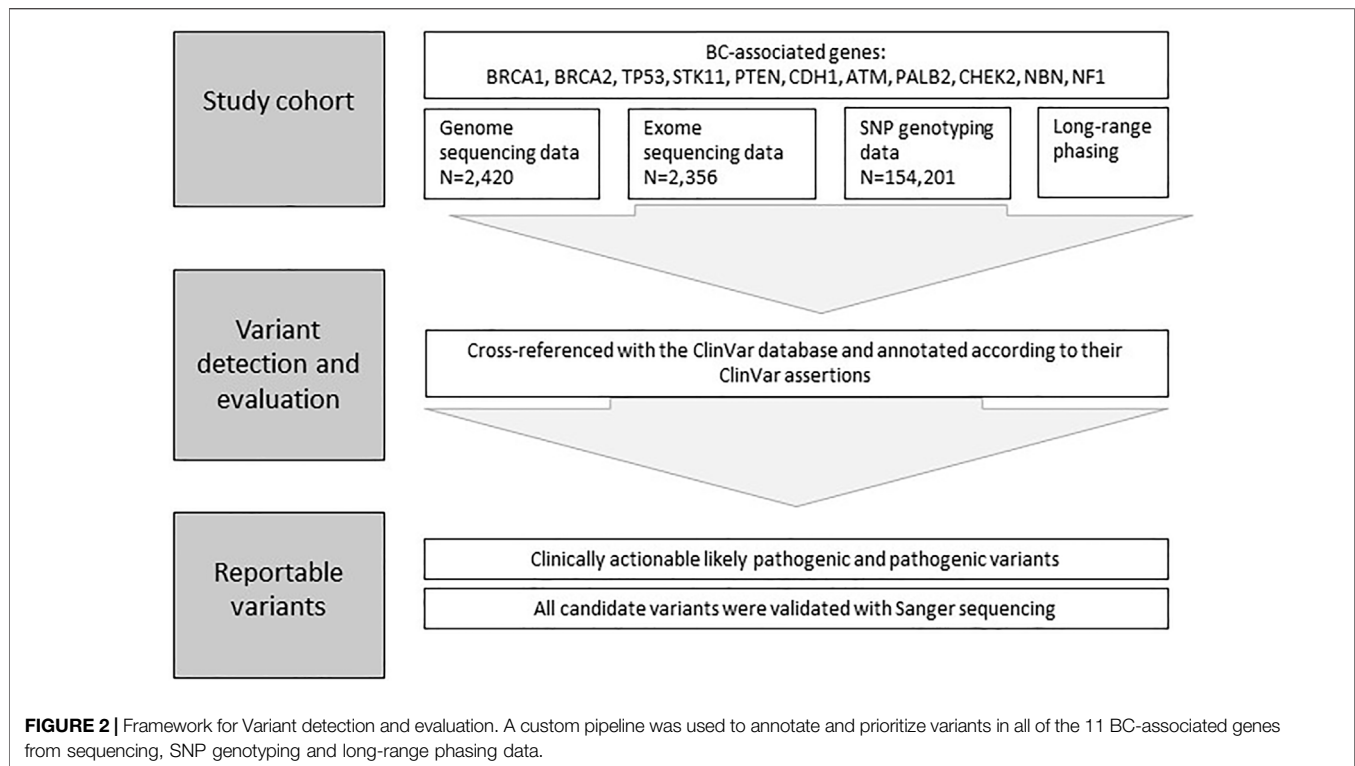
Study cohort

BC-associated genes:
BRCA1, BRCA2, TP53, STK11, PTEN, CDH1, ATM, PALB2, CHEK2, NBN, NF1

Genome sequencing data
N=2,420

Exome sequencing data
N=2,356

SNP genotyping data
N=154,201

Long-range phasing

Variant detection and evaluation

Cross-referenced with the ClinVar database and annotated according to their ClinVar assertions

Reportable variants

Clinically actionable likely pathogenic and pathogenic variants

All candidate variants were validated with Sanger sequencing

**FIGURE 2 |** Framework for Variant detection and evaluation. A custom pipeline was used to annotate and prioritize variants in all of the 11 BC-associated genes from sequencing, SNP genotyping and long-range phasing data.